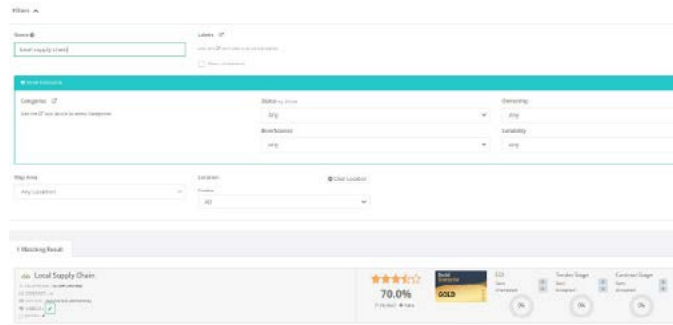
Filters ^

Search
Local supply chain

Labels
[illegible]

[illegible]

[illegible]

Categories
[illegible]

Status
Any

Ownership
Any

Beneficiaries
Any

Suitability
Any

Map Area
Any Location

Location
Clear Location

All

1 Matching Result

Local Supply Chain
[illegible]

70.0%

GOLD

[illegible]

Tender Stage

Contract Stage

0%

0%

0%